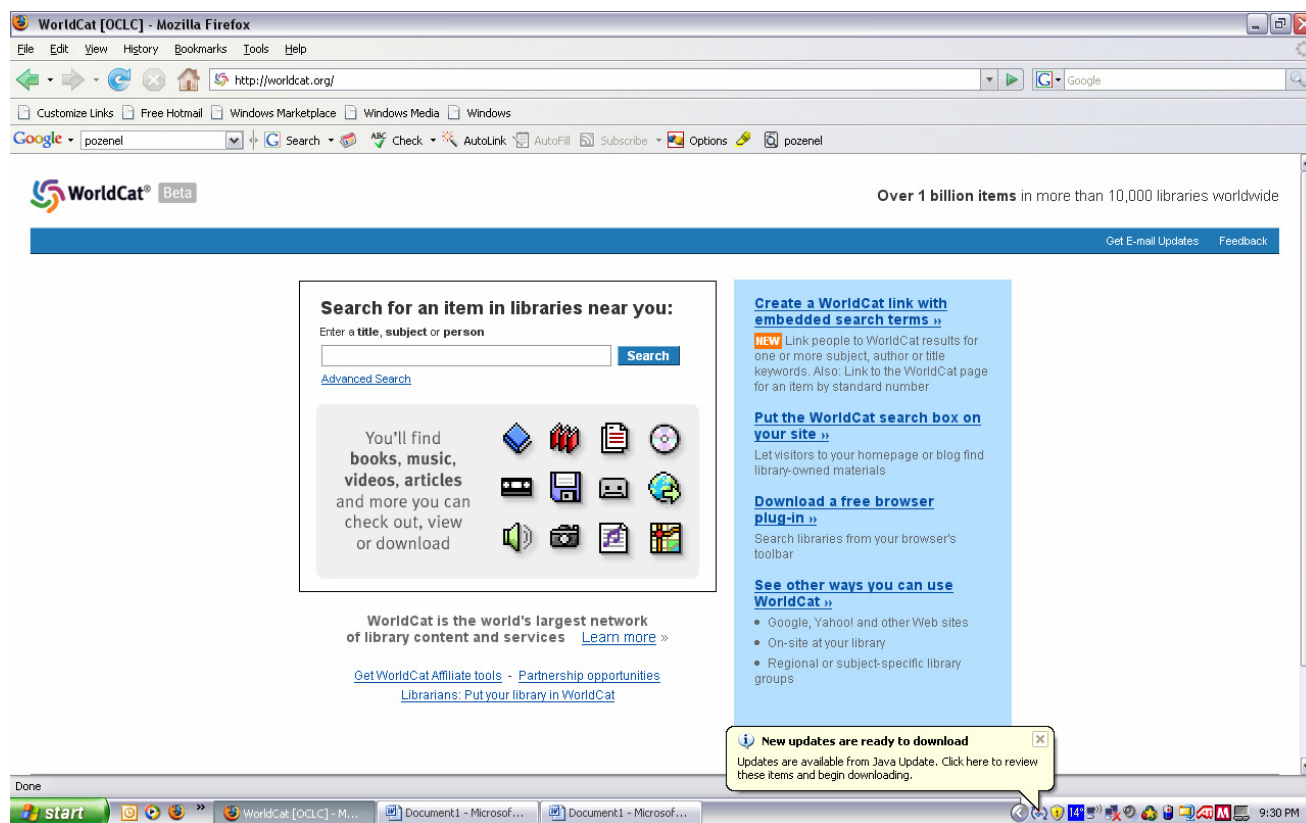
WorldCat [OCLC] - Mozilla Firefox

File Edit View History Bookmarks Tools Help

http://worldcat.org/

Google

Customize Links Free Hotmail Windows Marketplace Windows Media Windows

Google pozenel Search Check AutoLink AutoFill Subscribe Options pozenel

WorldCat® Beta

Over 1 billion items in more than 10,000 libraries worldwide

Get E-mail Updates Feedback

Search for an item in libraries near you:

Enter a title, subject or person

Search

Advanced Search

You'll find books, music, videos, articles and more you can check out, view or download

WorldCat is the world's largest network of library content and services Learn more »

Get WorldCat Affiliate tools - Partnership opportunities
Librarians: Put your library in WorldCat

Create a WorldCat link with embedded search terms »

NEW Link people to WorldCat results for one or more subject, author or title keywords. Also: Link to the WorldCat page for an item by standard number

Put the WorldCat search box on your site »

Let visitors to your homepage or blog find library-owned materials

Download a free browser plug-in »

Search libraries from your browser's toolbar

See other ways you can use WorldCat »

• Google, Yahoo! and other Web sites
• On-site at your library
• Regional or subject-specific library groups

New updates are ready to download

Updates are available from Java Update. Click here to review these items and begin downloading.

Done

start WorldCat [OCLC] - M... Document1 - Microsof... Document1 - Microsof... 9:30 PM